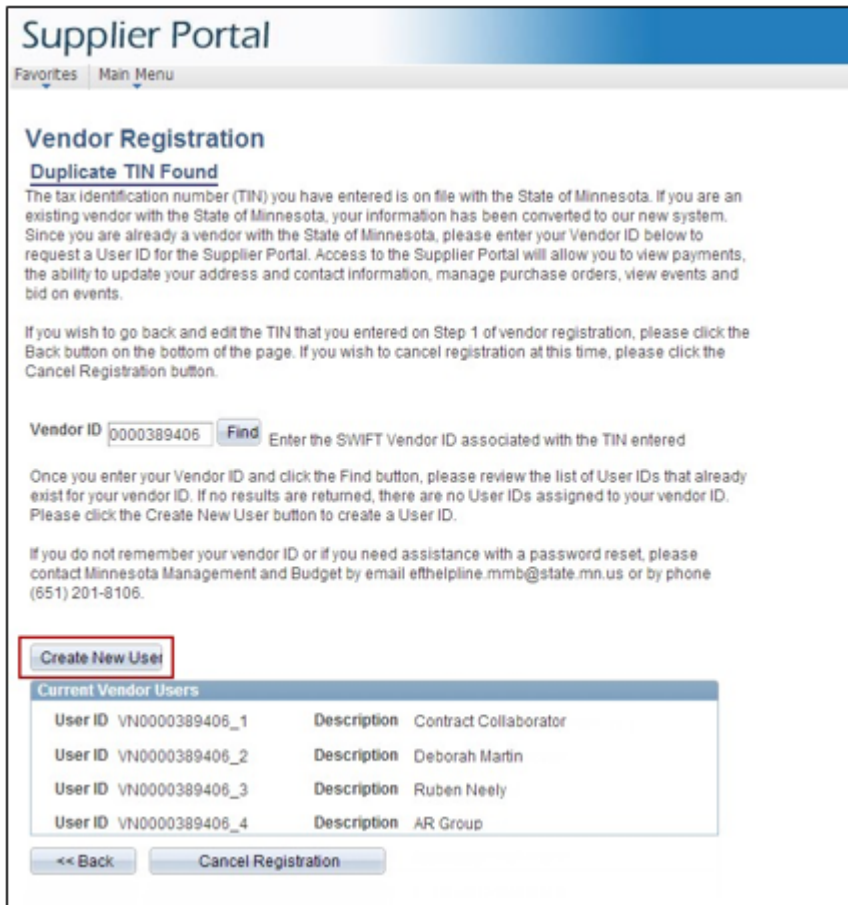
Supplier Portal

Favorites | Main Menu

Vendor Registration

Duplicate TIN Found

The tax identification number (TIN) you have entered is on file with the State of Minnesota. If you are an existing vendor with the State of Minnesota, your information has been converted to our new system. Since you are already a vendor with the State of Minnesota, please enter your Vendor ID below to request a User ID for the Supplier Portal. Access to the Supplier Portal will allow you to view payments, the ability to update your address and contact information, manage purchase orders, view events and bid on events.

If you wish to go back and edit the TIN that you entered on Step 1 of vendor registration, please click the Back button on the bottom of the page. If you wish to cancel registration at this time, please click the Cancel Registration button.

Vendor ID 0000389406 Find Enter the SWIFT Vendor ID associated with the TIN entered

Once you enter your Vendor ID and click the Find button, please review the list of User IDs that already exist for your vendor ID. If no results are returned, there are no User IDs assigned to your vendor ID. Please click the Create New User button to create a User ID.

If you do not remember your vendor ID or if you need assistance with a password reset, please contact Minnesota Management and Budget by email efthelpline.mmb@state.mn.us or by phone (651) 201-8106.

Create New User

Current Vendor Users

| | | | |
|---|---|---|---|
| User ID | VN0000389406_1 | Description | Contract Collaborator |
| User ID | VN0000389406_2 | Description | Deborah Martin |
| User ID | VN0000389406_3 | Description | Ruben Neely |
| User ID | VN0000389406_4 | Description | AR Group |

<< Back

Cancel Registration